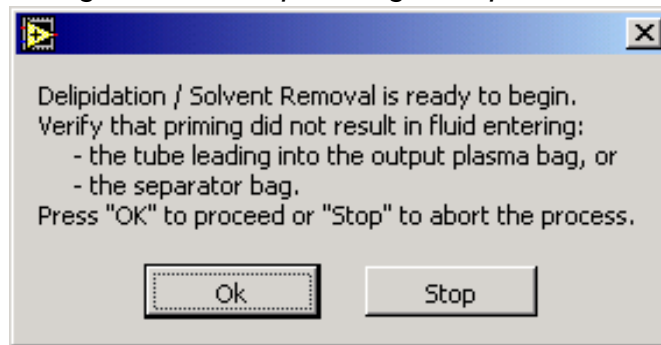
Delipidation / Solvent Removal is ready to begin.
Verify that priming did not result in fluid entering:
- the tube leading into the output plasma bag, or
- the separator bag.
Press "OK" to proceed or "Stop" to abort the process.

Ok

Stop